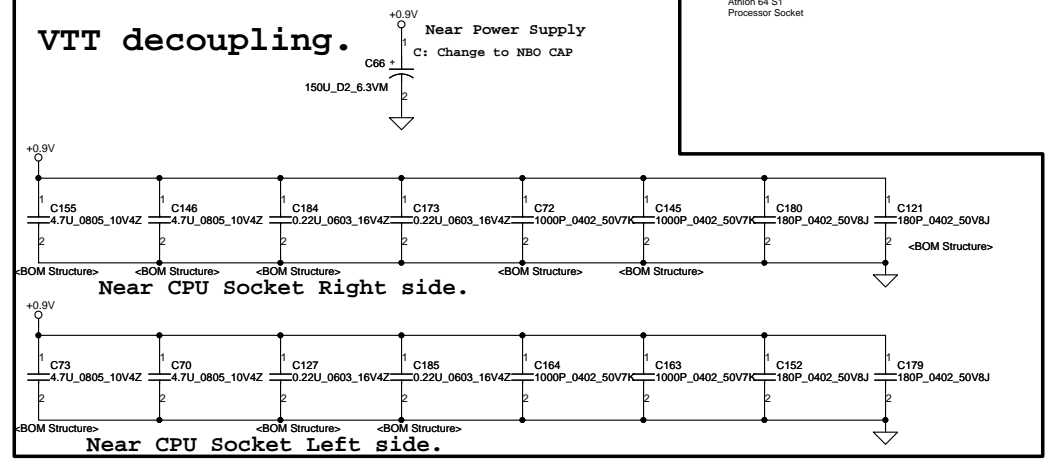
Athlon 64 S1
Processor Socket

VTT decoupling.

+0.9V
Near Power Supply
C: Change to NBO CAP
C66
1
2
150U_D2_6.3VM

+0.9V
C155 4.7U_0805_10V4Z
C146 4.7U_0805_10V4Z
C184 0.22U_0603_16V4Z
C173 0.22U_0603_16V4Z
C72 1000P_0402_50V7K
C145 1000P_0402_50V7K
C180 180P_0402_50V8J
C121 180P_0402_50V8J
<BOM Structure>
<BOM Structure>
<BOM Structure>
<BOM Structure>
<BOM Structure>
<BOM Structure>
Near CPU Socket Right side.

+0.9V
C73 4.7U_0805_10V4Z
C70 4.7U_0805_10V4Z
C127 0.22U_0603_16V4Z
C185 0.22U_0603_16V4Z
C164 1000P_0402_50V7K
C163 1000P_0402_50V7K
C152 180P_0402_50V8J
C179 180P_0402_50V8J
<BOM Structure>
<BOM Structure>
<BOM Structure>
Near CPU Socket Left side.